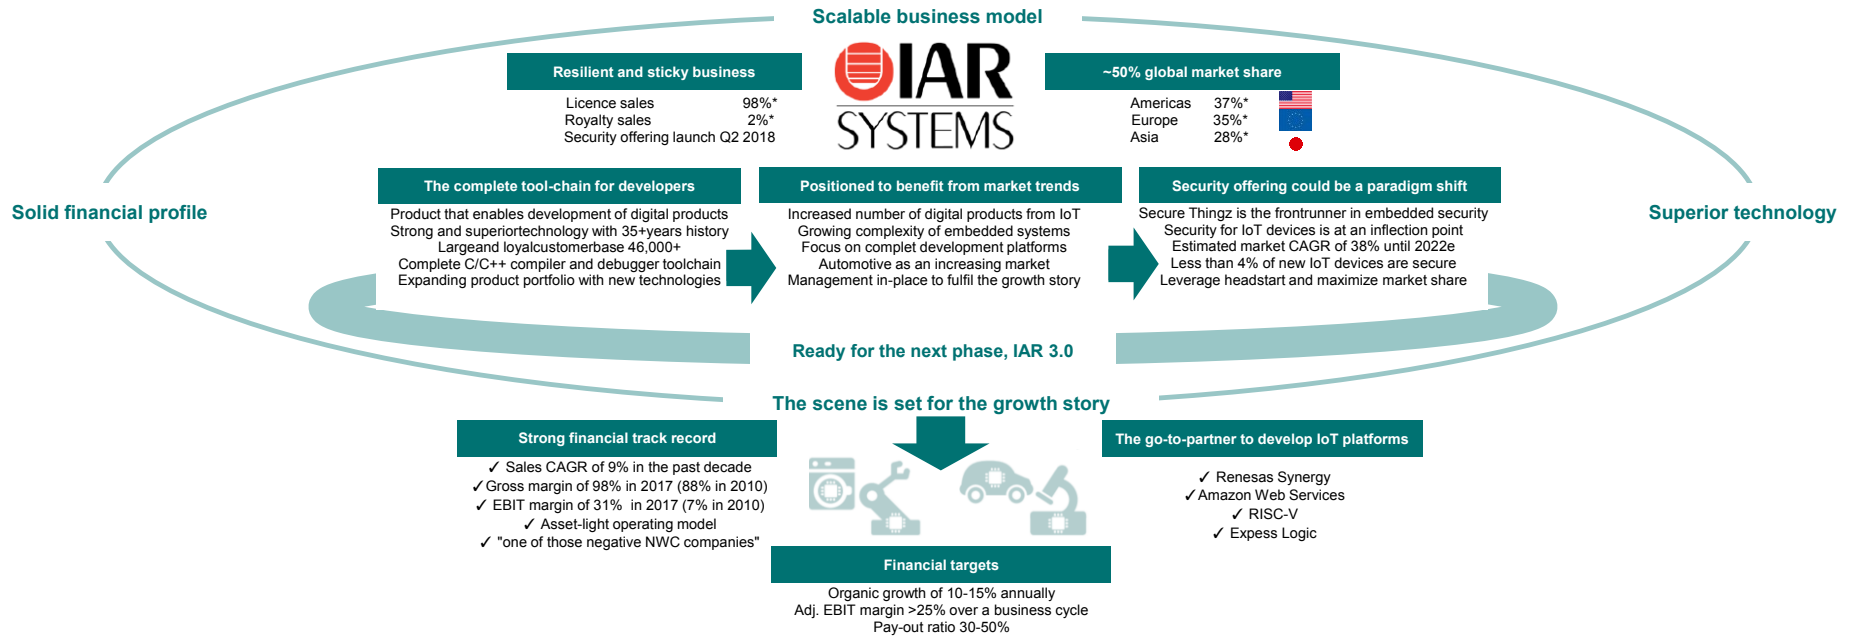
Scalable business model

Resilient and sticky business

Licence sales 98%*
Royalty sales 2%*
Security offering launch Q2 2018

IAR SYSTEMS

~50% global market share

Americas 37%*
Europe 35%*
Asia 28%*

Solid financial profile

Superior technology

The complete tool-chain for developers

Product that enables development of digital products
Strong and superiortechnology with 35+years history
Largeand loyalcustomerbase 46,000+
Complete C/C++ compiler and debugger toolchain
Expanding product portfolio with new technologies

Positioned to benefit from market trends

Increased number of digital products from IoT
Growing complexity of embedded systems
Focus on complet development platforms
Automotive as an increasing market
Management in-place to fulfil the growth story

Security offering could be a paradigm shift

Secure Thingz is the frontrunner in embedded security
Security for IoT devices is at an inflection point
Estimated market CAGR of 38% until 2022e
Less than 4% of new IoT devices are secure
Leverage headstart and maximize market share

Ready for the next phase, IAR 3.0

The scene is set for the growth story

Strong financial track record

✓ Sales CAGR of 9% in the past decade
✓Gross margin of 98% in 2017 (88% in 2010)
✓ EBIT margin of 31% in 2017 (7% in 2010)
✓ Asset-light operating model
✓ "one of those negative NWC companies"

The go-to-partner to develop IoT platforms

✓ Renesas Synergy
✓Amazon Web Services
✓ RISC-V
✓ Express Logic

Financial targets

Organic growth of 10-15% annually
Adj. EBIT margin >25% over a business cycle
Pay-out ratio 30-50%